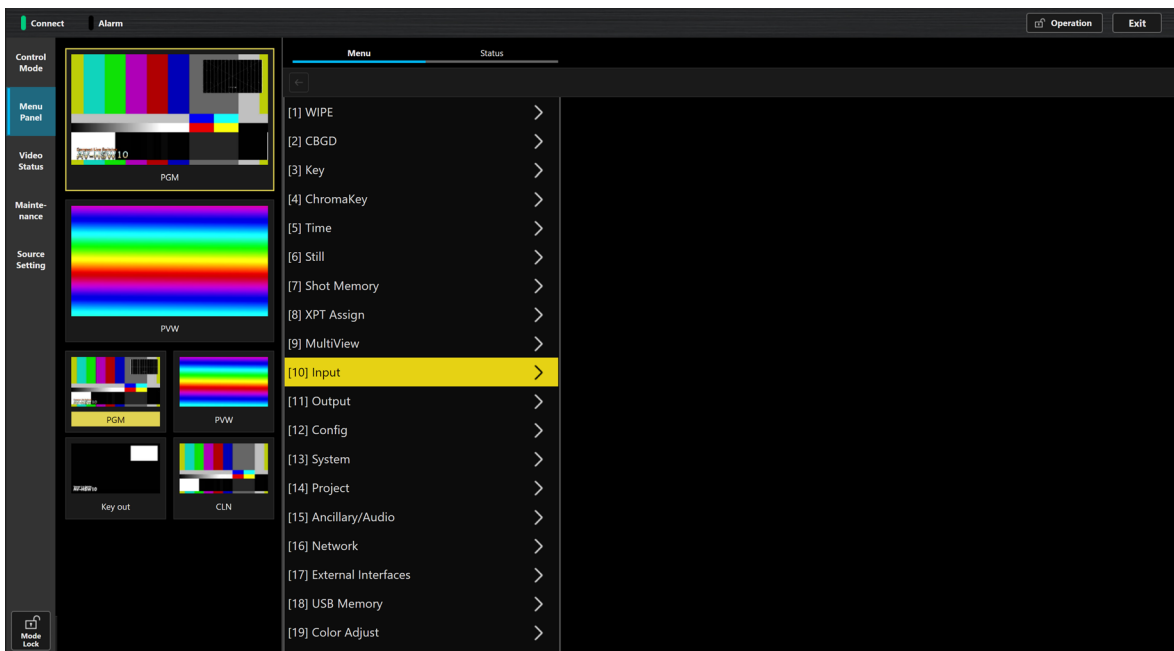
Connect
Alarm
Operation
Exit

Control Mode
Menu Panel
Video Status
Maintenance
Source Setting
Mode Lock

PGM
PVW
PGM
PVW
Key out
CLN

Menu
Status

[1] WIPE
[2] CBGD
[3] Key
[4] ChromaKey
[5] Time
[6] Still
[7] Shot Memory
[8] XPT Assign
[9] MultiView
[10] Input
[11] Output
[12] Config
[13] System
[14] Project
[15] Ancillary/Audio
[16] Network
[17] External Interfaces
[18] USB Memory
[19] Color Adjust